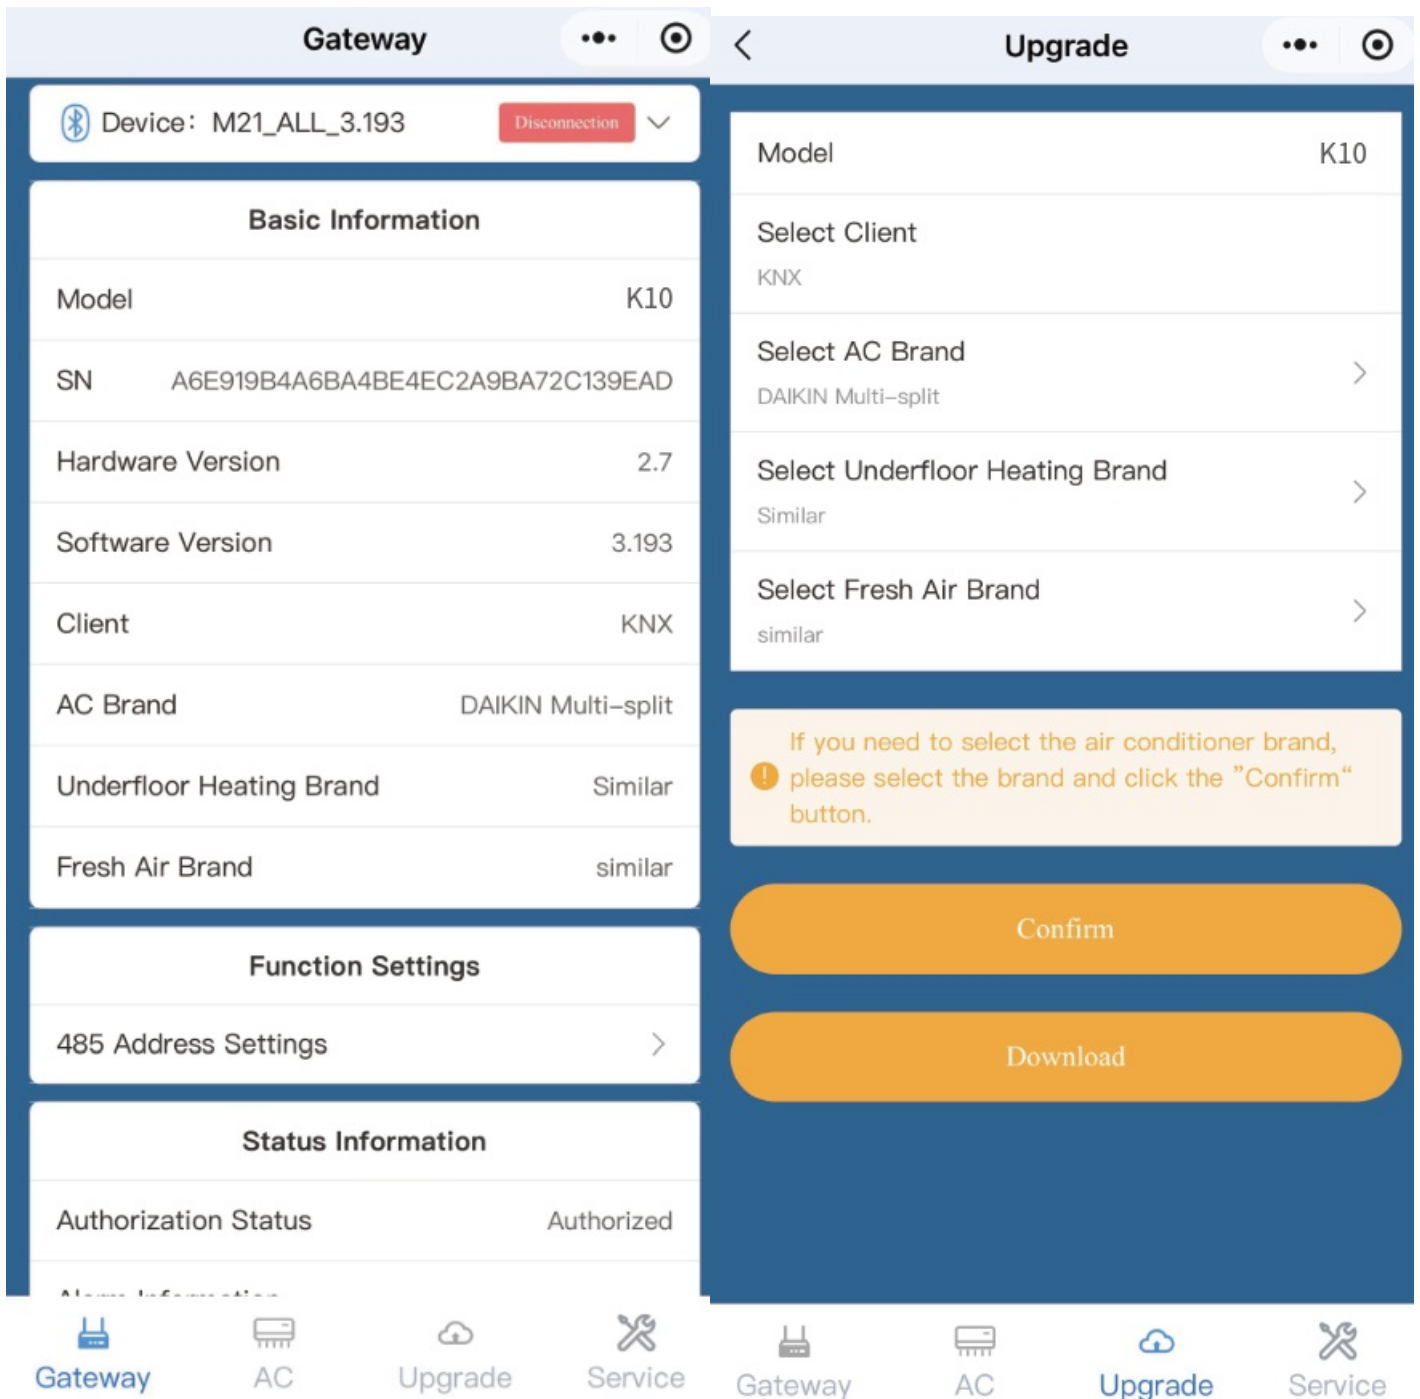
Gateway

Device: M21_ALL_3.193 Disconnection

Basic Information

| Model | K10 |
|---|---|
| SN | A6E919B4A6BA4BE4EC2A9BA72C139EAD |
| Hardware Version | 2.7 |
| Software Version | 3.193 |
| Client | KNX |
| AC Brand | DAIKIN Multi-split |
| Underfloor Heating Brand | Similar |
| Fresh Air Brand | similar |

Function Settings

485 Address Settings

Status Information

Authorization Status Authorized

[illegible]

Gateway AC Upgrade Service

Upgrade

Model K10

Select Client
KNX

Select AC Brand
DAIKIN Multi-split

Select Underfloor Heating Brand
Similar

Select Fresh Air Brand
similar

If you need to select the air conditioner brand, please select the brand and click the "Confirm" button.

Confirm

Download

Gateway AC Upgrade Service